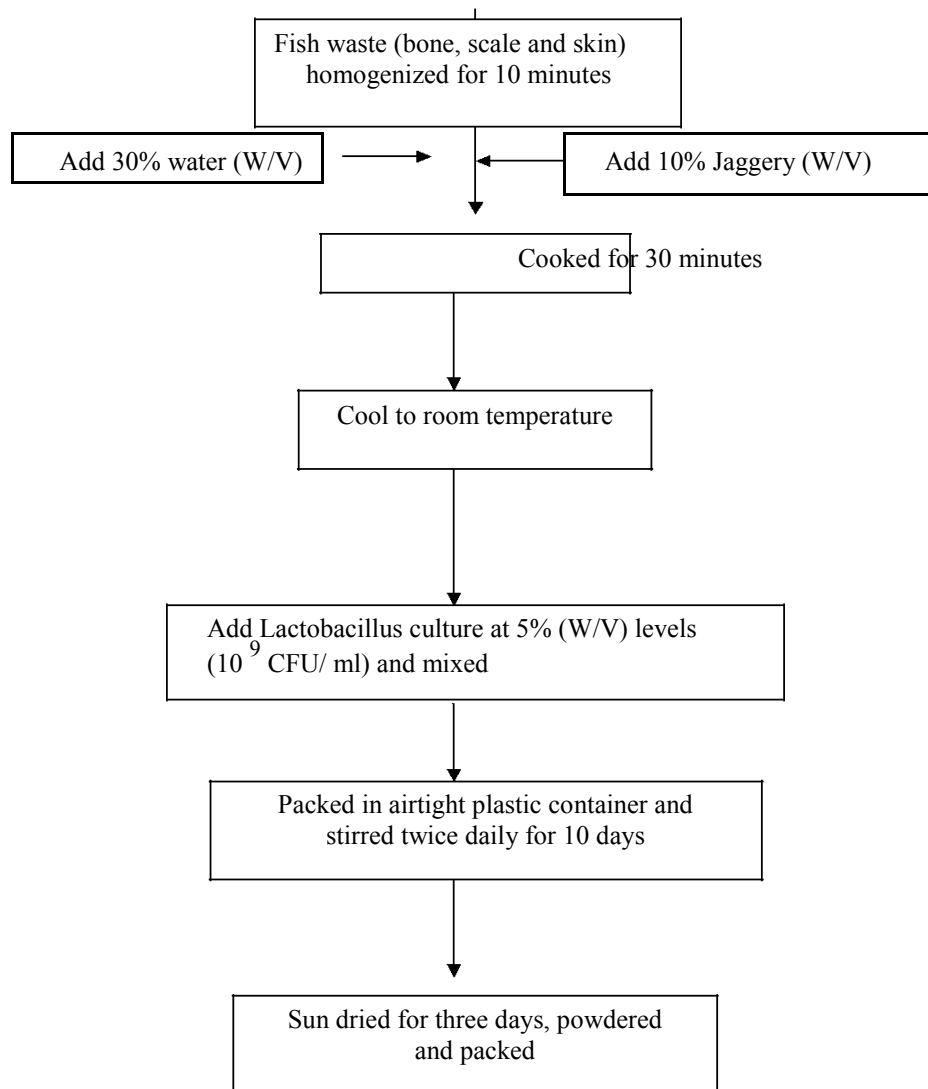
Fish waste (bone, scale and skin) homogenized for 10 minutes

Add 30% water (W/V)

Add 10% Jaggery (W/V)

Cooked for 30 minutes

Cool to room temperature

Add Lactobacillus culture at 5% (W/V) levels ($10^9$ CFU/ ml) and mixed

Packed in airtight plastic container and stirred twice daily for 10 days

Sun dried for three days, powdered and packed